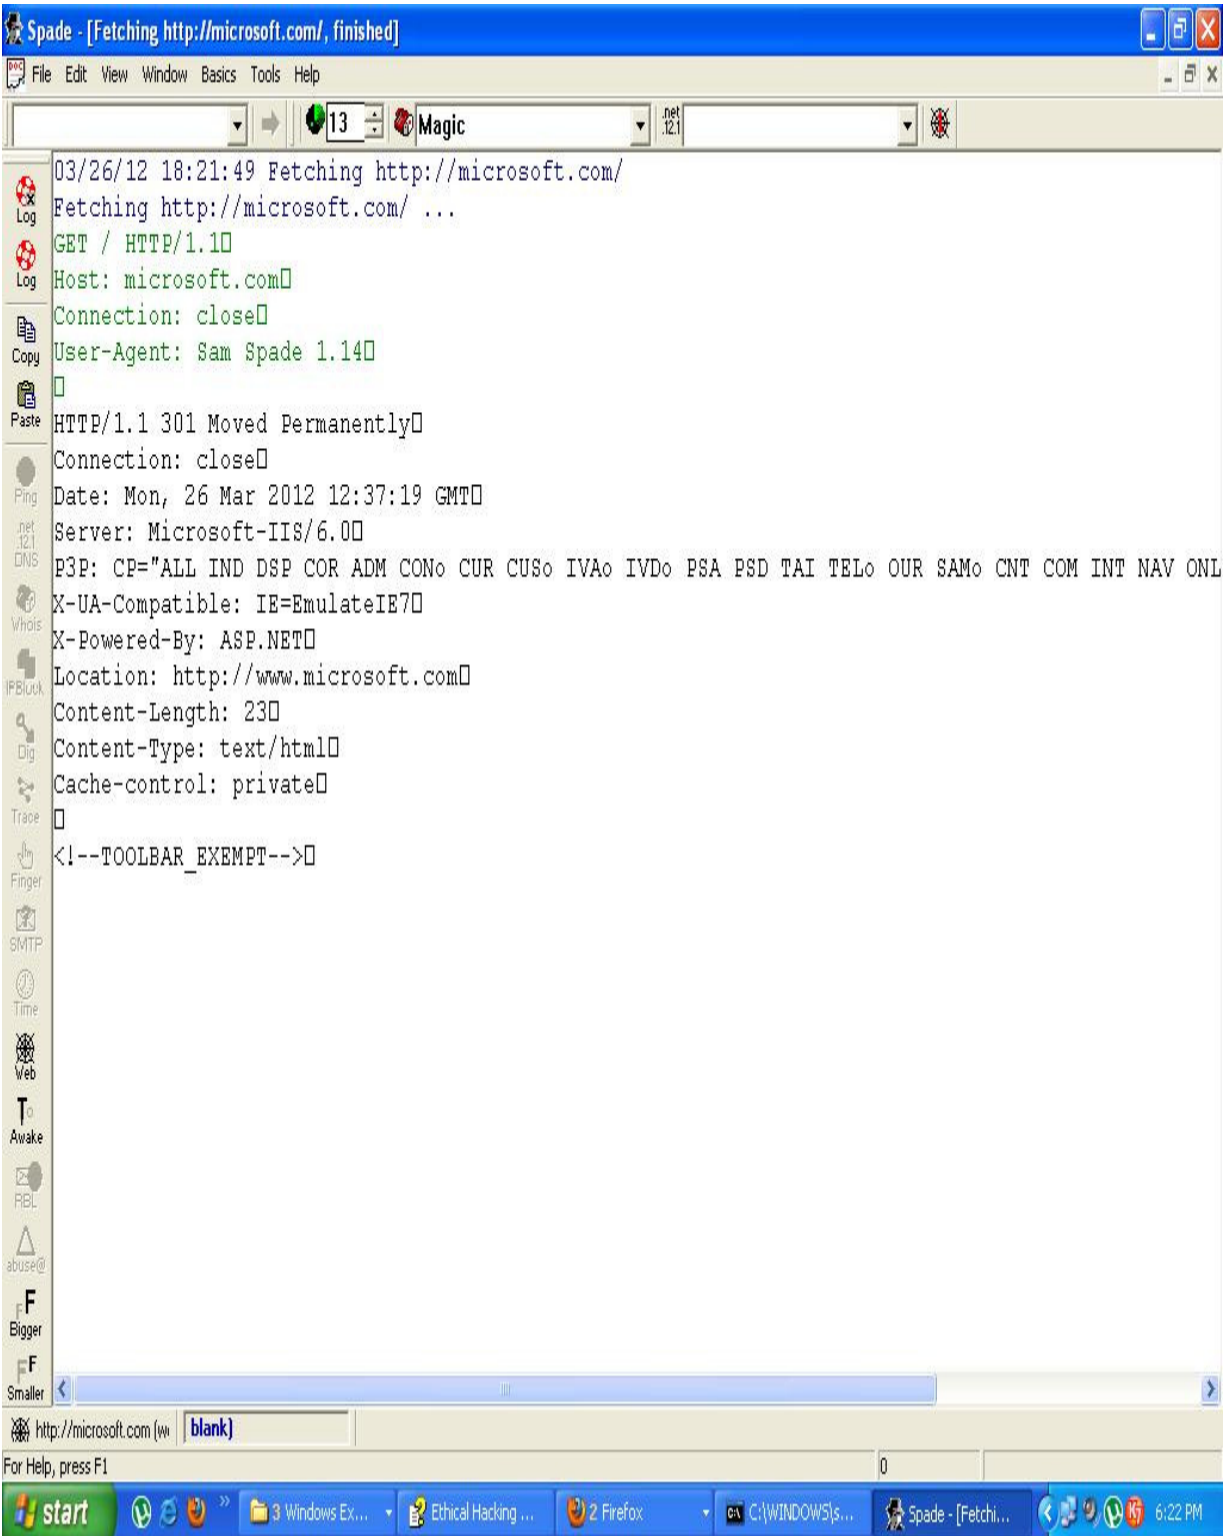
Spade - [Fetching http://microsoft.com/, finished]

File Edit View Window Basics Tools Help

13 Magic

.net 12.1

Log
Log
Copy
Paste
Ping
.net 12.1 DNS
Whois
IPBlock
Dig
Trace
Finger
SMTP
Time
Web
Awake
RBL
abuse@
Bigger
Smaller

03/26/12 18:21:49 Fetching http://microsoft.com/
Fetching http://microsoft.com/ ...
GET / HTTP/1.1
Host: microsoft.com
Connection: close
User-Agent: Sam Spade 1.14

HTTP/1.1 301 Moved Permanently
Connection: close
Date: Mon, 26 Mar 2012 12:37:19 GMT
Server: Microsoft-IIS/6.0
P3P: CP="ALL IND DSP COR ADM CONo CUR CUSo IVAo IVDo PSA PSD TAI TELo OUR SAMo CNT COM INT NAV ONL
X-UA-Compatible: IE=EmulateIE7
X-Powered-By: ASP.NET
Location: http://www.microsoft.com
Content-Length: 23
Content-Type: text/html
Cache-control: private

<!--TOOLBAR_EXEMPT-->

http://microsoft.com (w blank)

For Help, press F1

0

start 3 Windows Ex... Ethical Hacking ... 2 Firefox C:\WINDOWS\s... Spade - [Fetchi... 6:22 PM